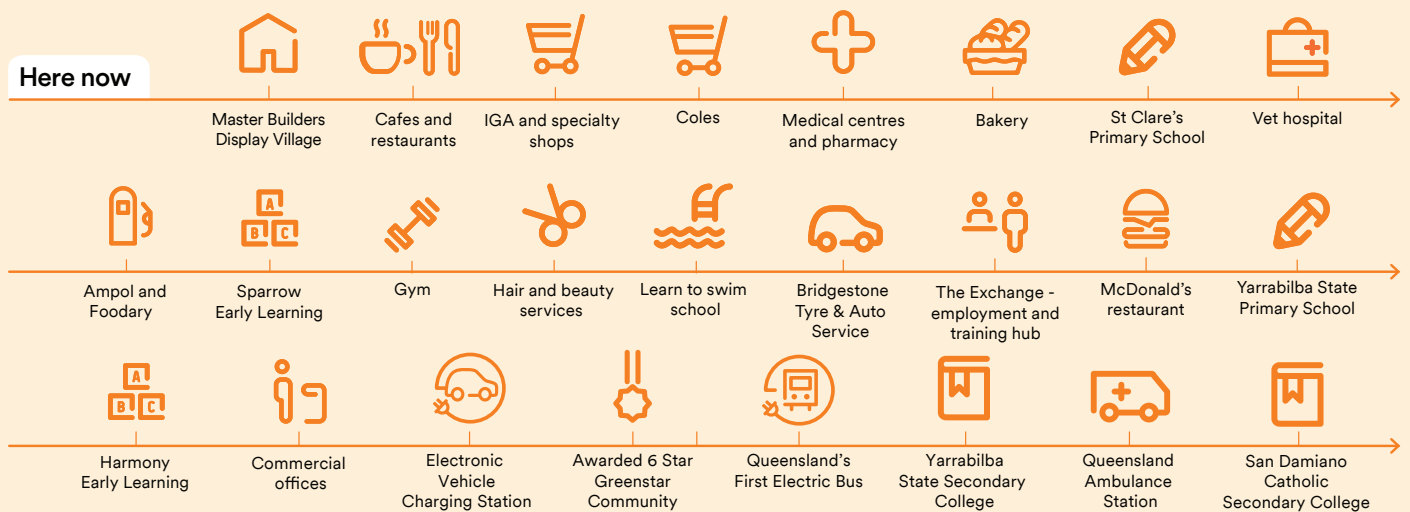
Here now

Master Builders Display Village

Cafes and restaurants

IGA and specialty shops

Coles

Medical centres and pharmacy

Bakery

St Clare's Primary School

Vet hospital

Ampol and Foodary

A B C

Sparrow Early Learning

Gym

Hair and beauty services

Learn to swim school

Bridgestone Tyre & Auto Service

The Exchange - employment and training hub

McDonald's restaurant

Yarrabilba State Primary School

A B C

Harmony Early Learning

Commercial offices

Electronic Vehicle Charging Station

Awarded 6 Star Greenstar Community

Queensland's First Electric Bus

Yarrabilba State Secondary College

Queensland Ambulance Station

San Damiano Catholic Secondary College